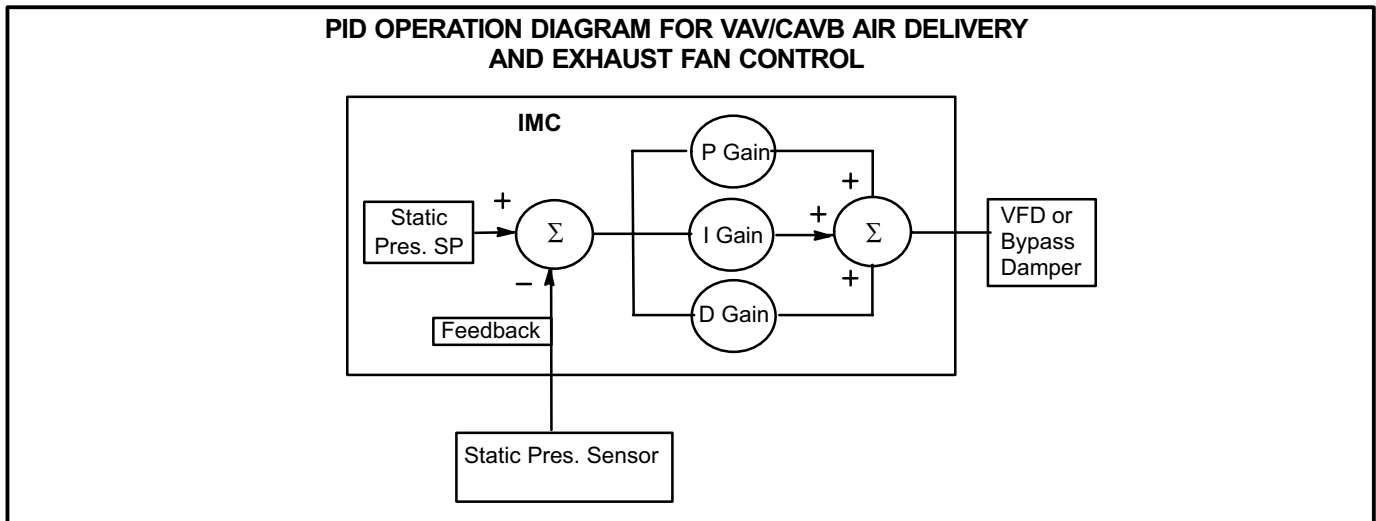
PID OPERATION DIAGRAM FOR VAV/CAVB AIR DELIVERY AND EXHAUST FAN CONTROL

IMC

Static Pres. SP

+

$\Sigma$

–

Feedback

P Gain

I Gain

D Gain

+

+

+

$\Sigma$

VFD or Bypass Damper

Static Pres. Sensor